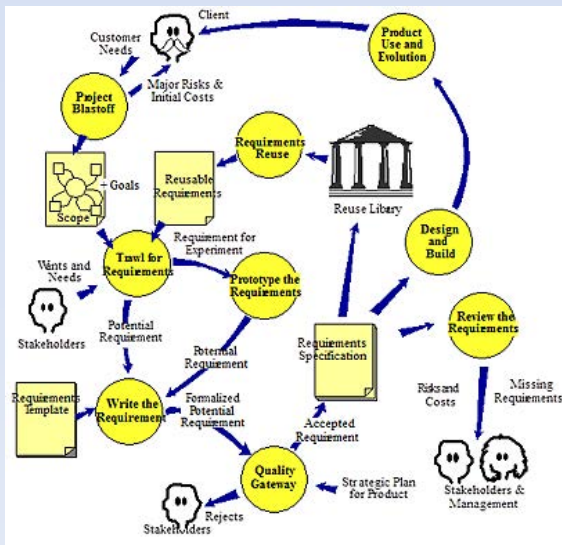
Client

Customer Needs

Product Use and Evolution

Project Blastoff

Major Risks & Initial Costs

Requirements Reuse

Goals

Scope

Reusable Requirements

Reuse Libary

Trawl for Requirements

Requirement for Experiment

Design and Build

Wants and Needs

Prototype the Requirements

Review the Requirements

Stakeholders

Potential Requirement

Potential Requirement

Requirements Specification

Risks and Costs

Missing Requirements

Requirements Template

Write the Requirement

Formalized Potential Requirement

Accepted Requirement

Quality Gateway

Strategic Plan for Product

Stakeholders & Management

Rejects

Stakeholders